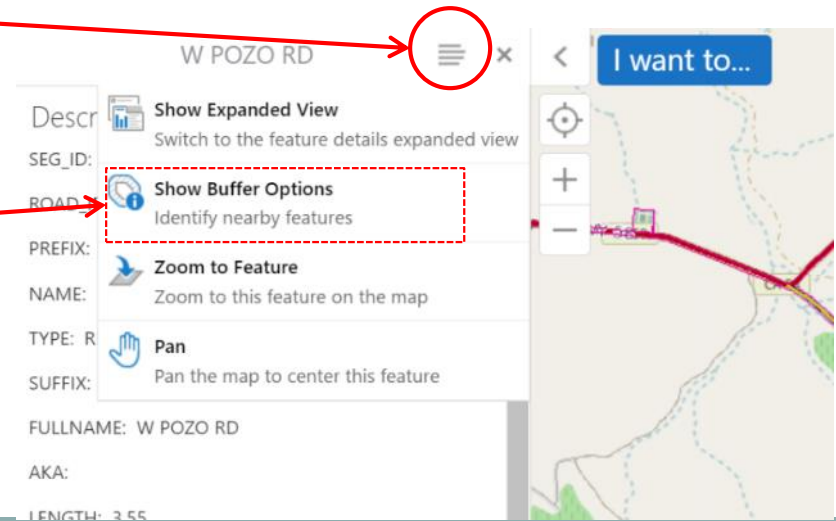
W POZO RD

×

<

I want to...

Descr

SEG_ID:

ROAD_

PREFIX:

NAME:

TYPE: R

SUFFIX:

FULLNAME: W POZO RD

AKA:

LENGTH: 3.55

Show Expanded View
Switch to the feature details expanded view

Show Buffer Options
Identify nearby features

Zoom to Feature
Zoom to this feature on the map

Pan
Pan the map to center this feature

+

−